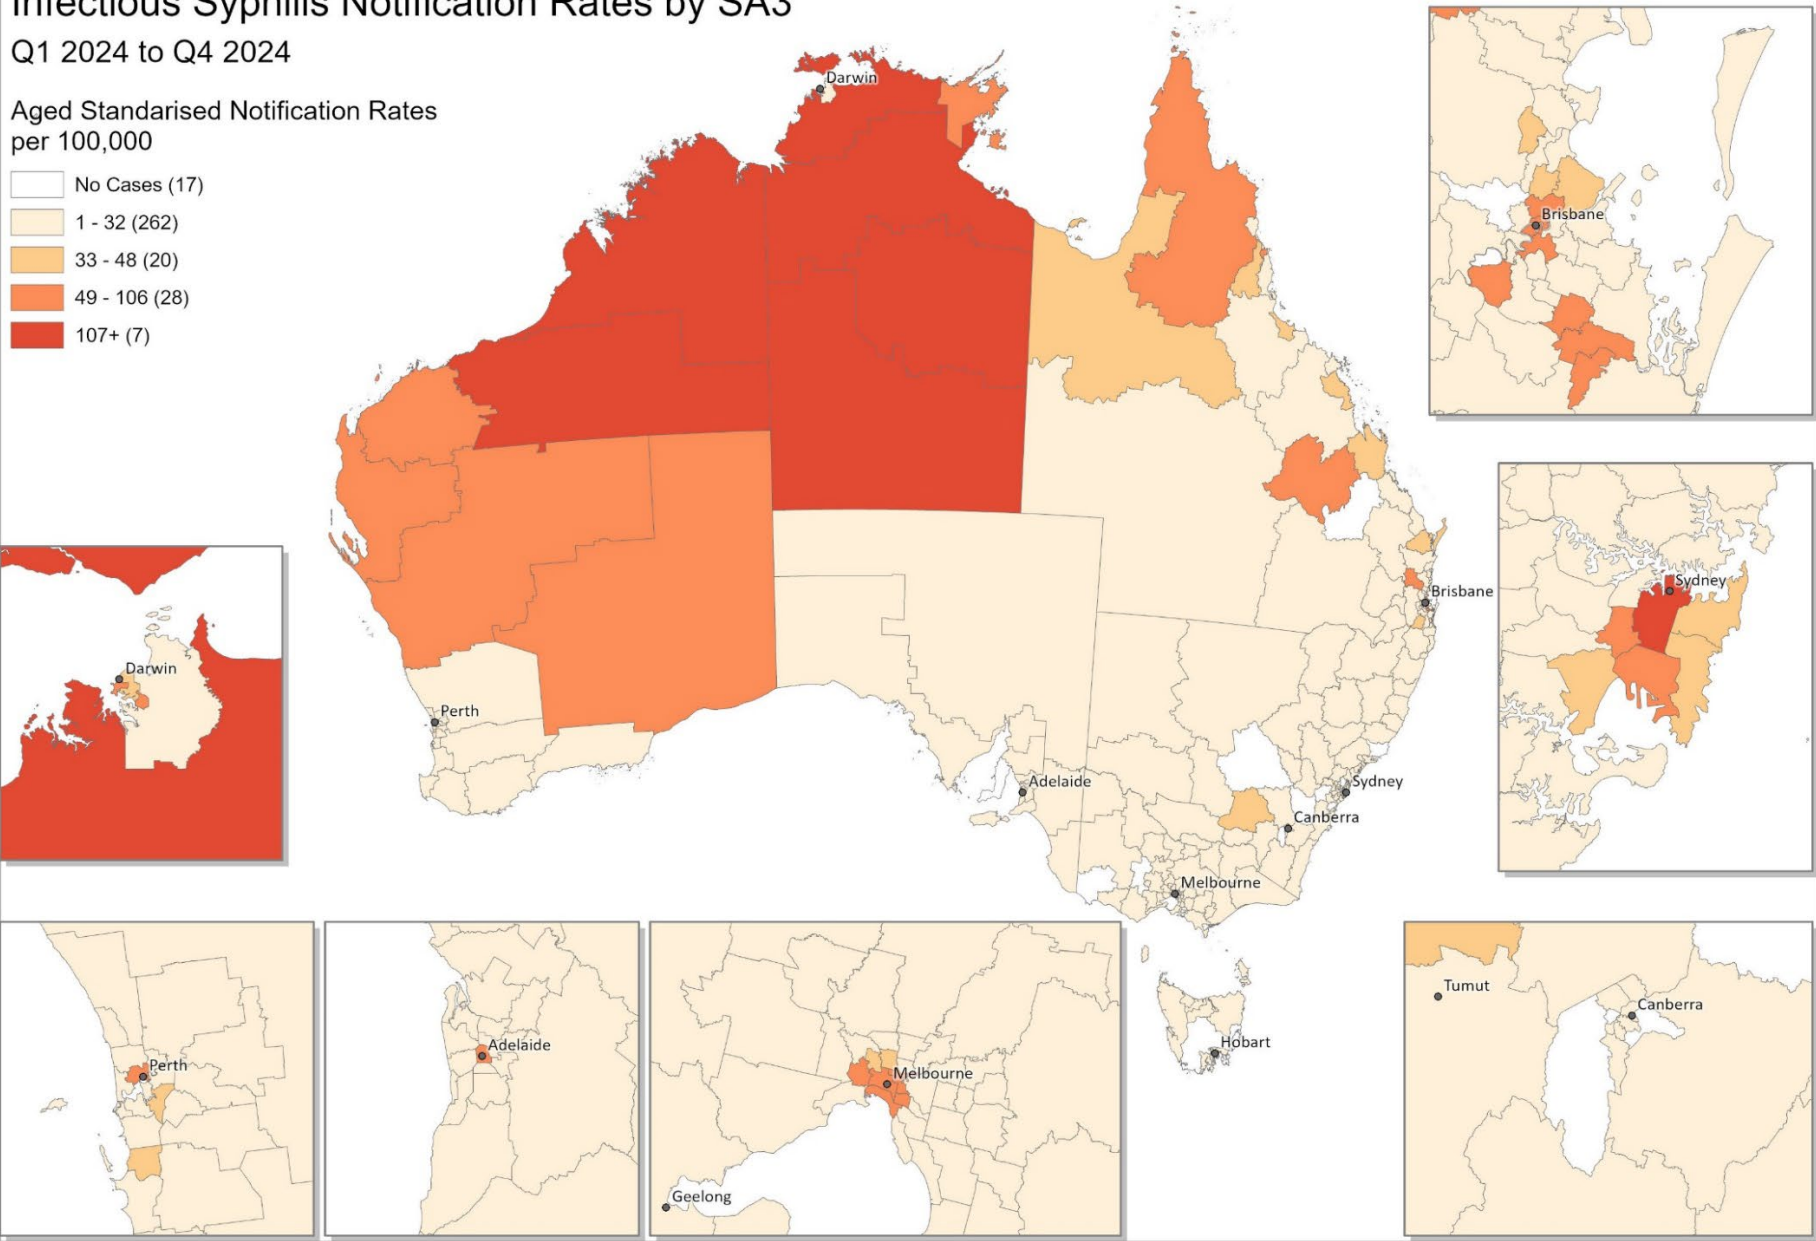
Infectious Syphilis Notification Rates by SA3
Q1 2024 to Q4 2024

Aged Standarised Notification Rates per 100,000

No Cases (17)
1 - 32 (262)
33 - 48 (20)
49 - 106 (28)
107+ (7)

Darwin
Brisbane
Perth
Adelaide
Sydney
Canberra
Melbourne
Hobart

Brisbane

Sydney

Darwin

Perth

Adelaide

Melbourne
Geelong

Tumut
Canberra